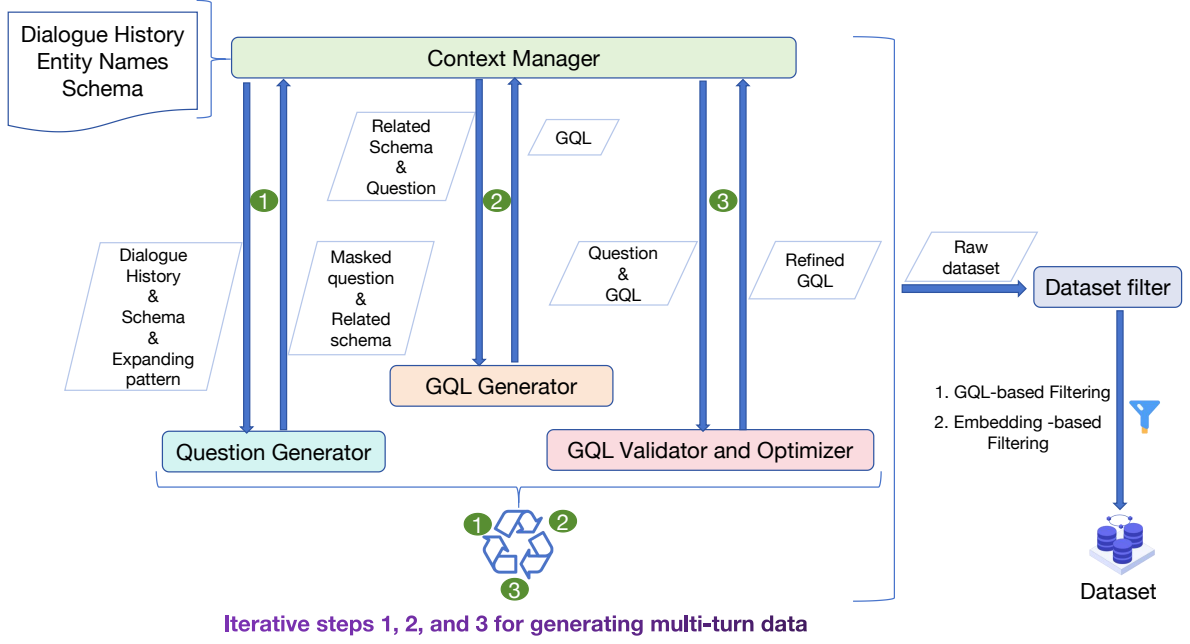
Dialogue History
Entity Names
Schema

Context Manager

Related Schema & Question

GQL

1

2

3

Dialogue History & Schema & Expanding pattern

Masked question & Related schema

Question & GQL

Refined GQL

Raw dataset

Dataset filter

GQL Generator

1. GQL-based Filtering
2. Embedding -based Filtering

Question Generator

GQL Validator and Optimizer

1 2 3

Dataset

Iterative steps 1, 2, and 3 for generating multi-turn data